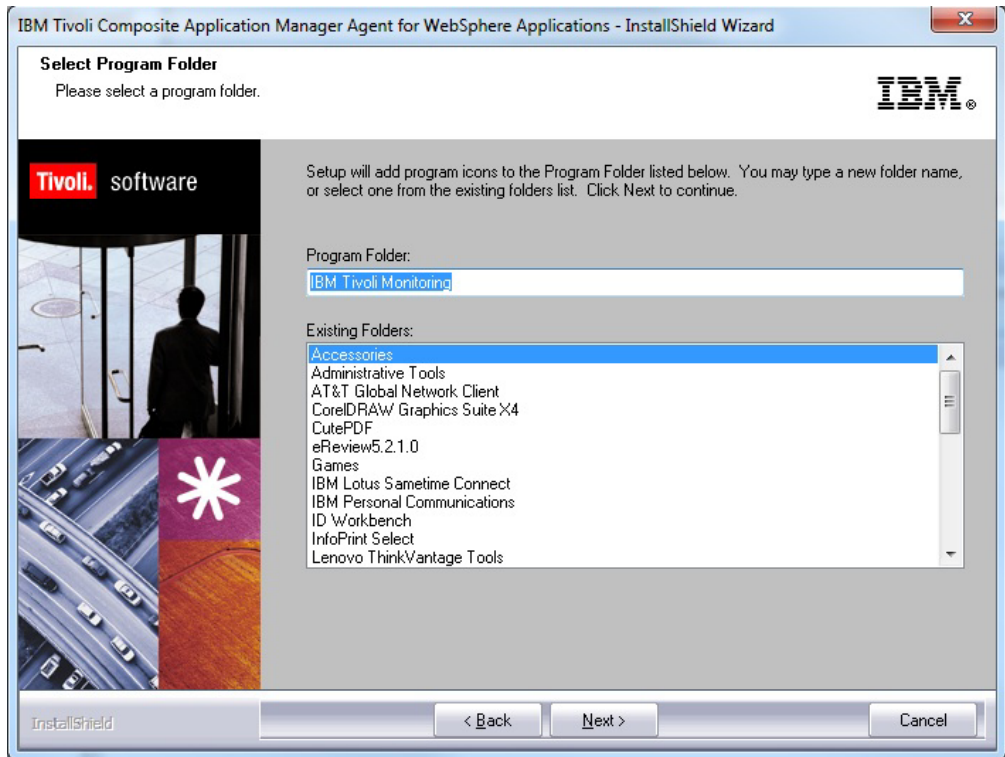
IBM Tivoli Composite Application Manager Agent for WebSphere Applications - InstallShield Wizard

Select Program Folder
Please select a program folder.

IBM.

Tivoli. software

Setup will add program icons to the Program Folder listed below. You may type a new folder name, or select one from the existing folders list. Click Next to continue.

Program Folder:
IBM Tivoli Monitoring

Existing Folders:
Accessories
Administrative Tools
AT&T Global Network Client
CorelDRAW Graphics Suite X4
CutePDF
eReview5.2.1.0
Games
IBM Lotus Sametime Connect
IBM Personal Communications
ID Workbench
InfoPrint Select
Lenovo ThinkVantage Tools

InstallShield

< Back
Next >
Cancel